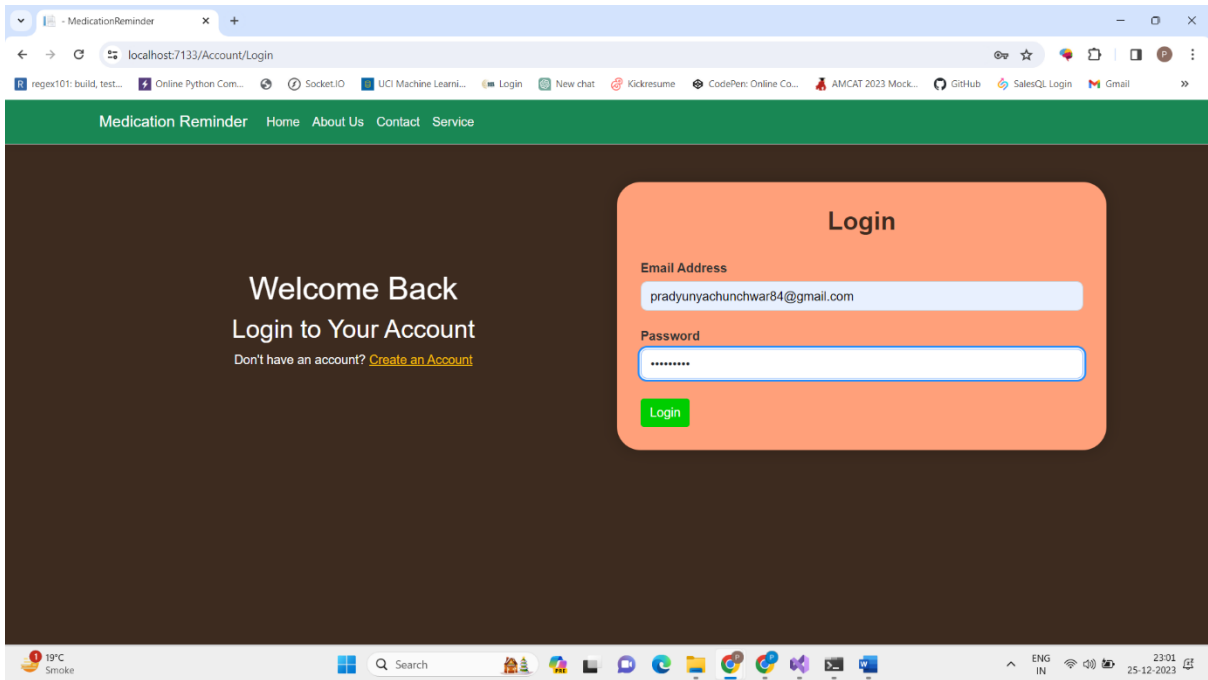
- MedicationReminder

localhost:7133/Account/Login

regex101: build, test... Online Python Com... Socket.IO UCI Machine Learni... Login New chat Kickresume CodePen: Online Co... AMCAT 2023 Mock... GitHub SalesQL Login Gmail

Medication Reminder Home About Us Contact Service

Welcome Back

Login to Your Account

Don't have an account? Create an Account

Login

Email Address

pradyunyachunchwar84@gmail.com

Password

•••••••••

Login

19°C
Smoke

Search

ENG
IN

23:01
25-12-2023